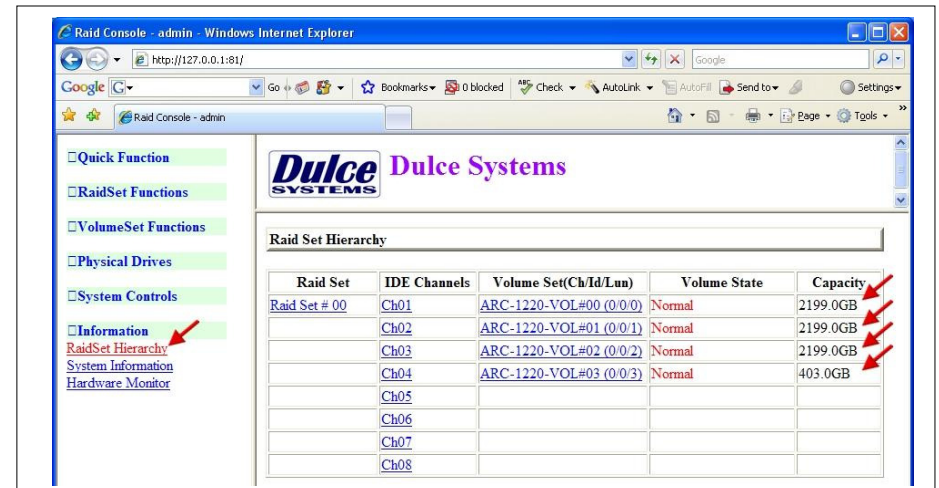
Raid Console - admin - Windows Internet Explorer

http://127.0.0.1:81/

Google

Google G

Go

Bookmarks 0 blocked Check AutoLink AutoFill Send to Settings

Raid Console - admin

Page Tools

□Quick Function

□RaidSet Functions

□VolumeSet Functions

□Physical Drives

□System Controls

□Information

RaidSet Hierarchy

System Information

Hardware Monitor

Dulce SYSTEMS Dulce Systems

Raid Set Hierarchy

| Raid Set | IDE Channels | Volume Set(Ch/Id/Lun) | Volume State | Capacity |
|---|---|---|---|---|
| Raid Set # 00 | Ch01 | ARC-1220-VOL#00 (0/0/0) | Normal | 2199.0GB |
| | Ch02 | ARC-1220-VOL#01 (0/0/1) | Normal | 2199.0GB |
| | Ch03 | ARC-1220-VOL#02 (0/0/2) | Normal | 2199.0GB |
| | Ch04 | ARC-1220-VOL#03 (0/0/3) | Normal | 403.0GB |
| | Ch05 | | | |
| | Ch06 | | | |
| | Ch07 | | | |
| | Ch08 | | | |